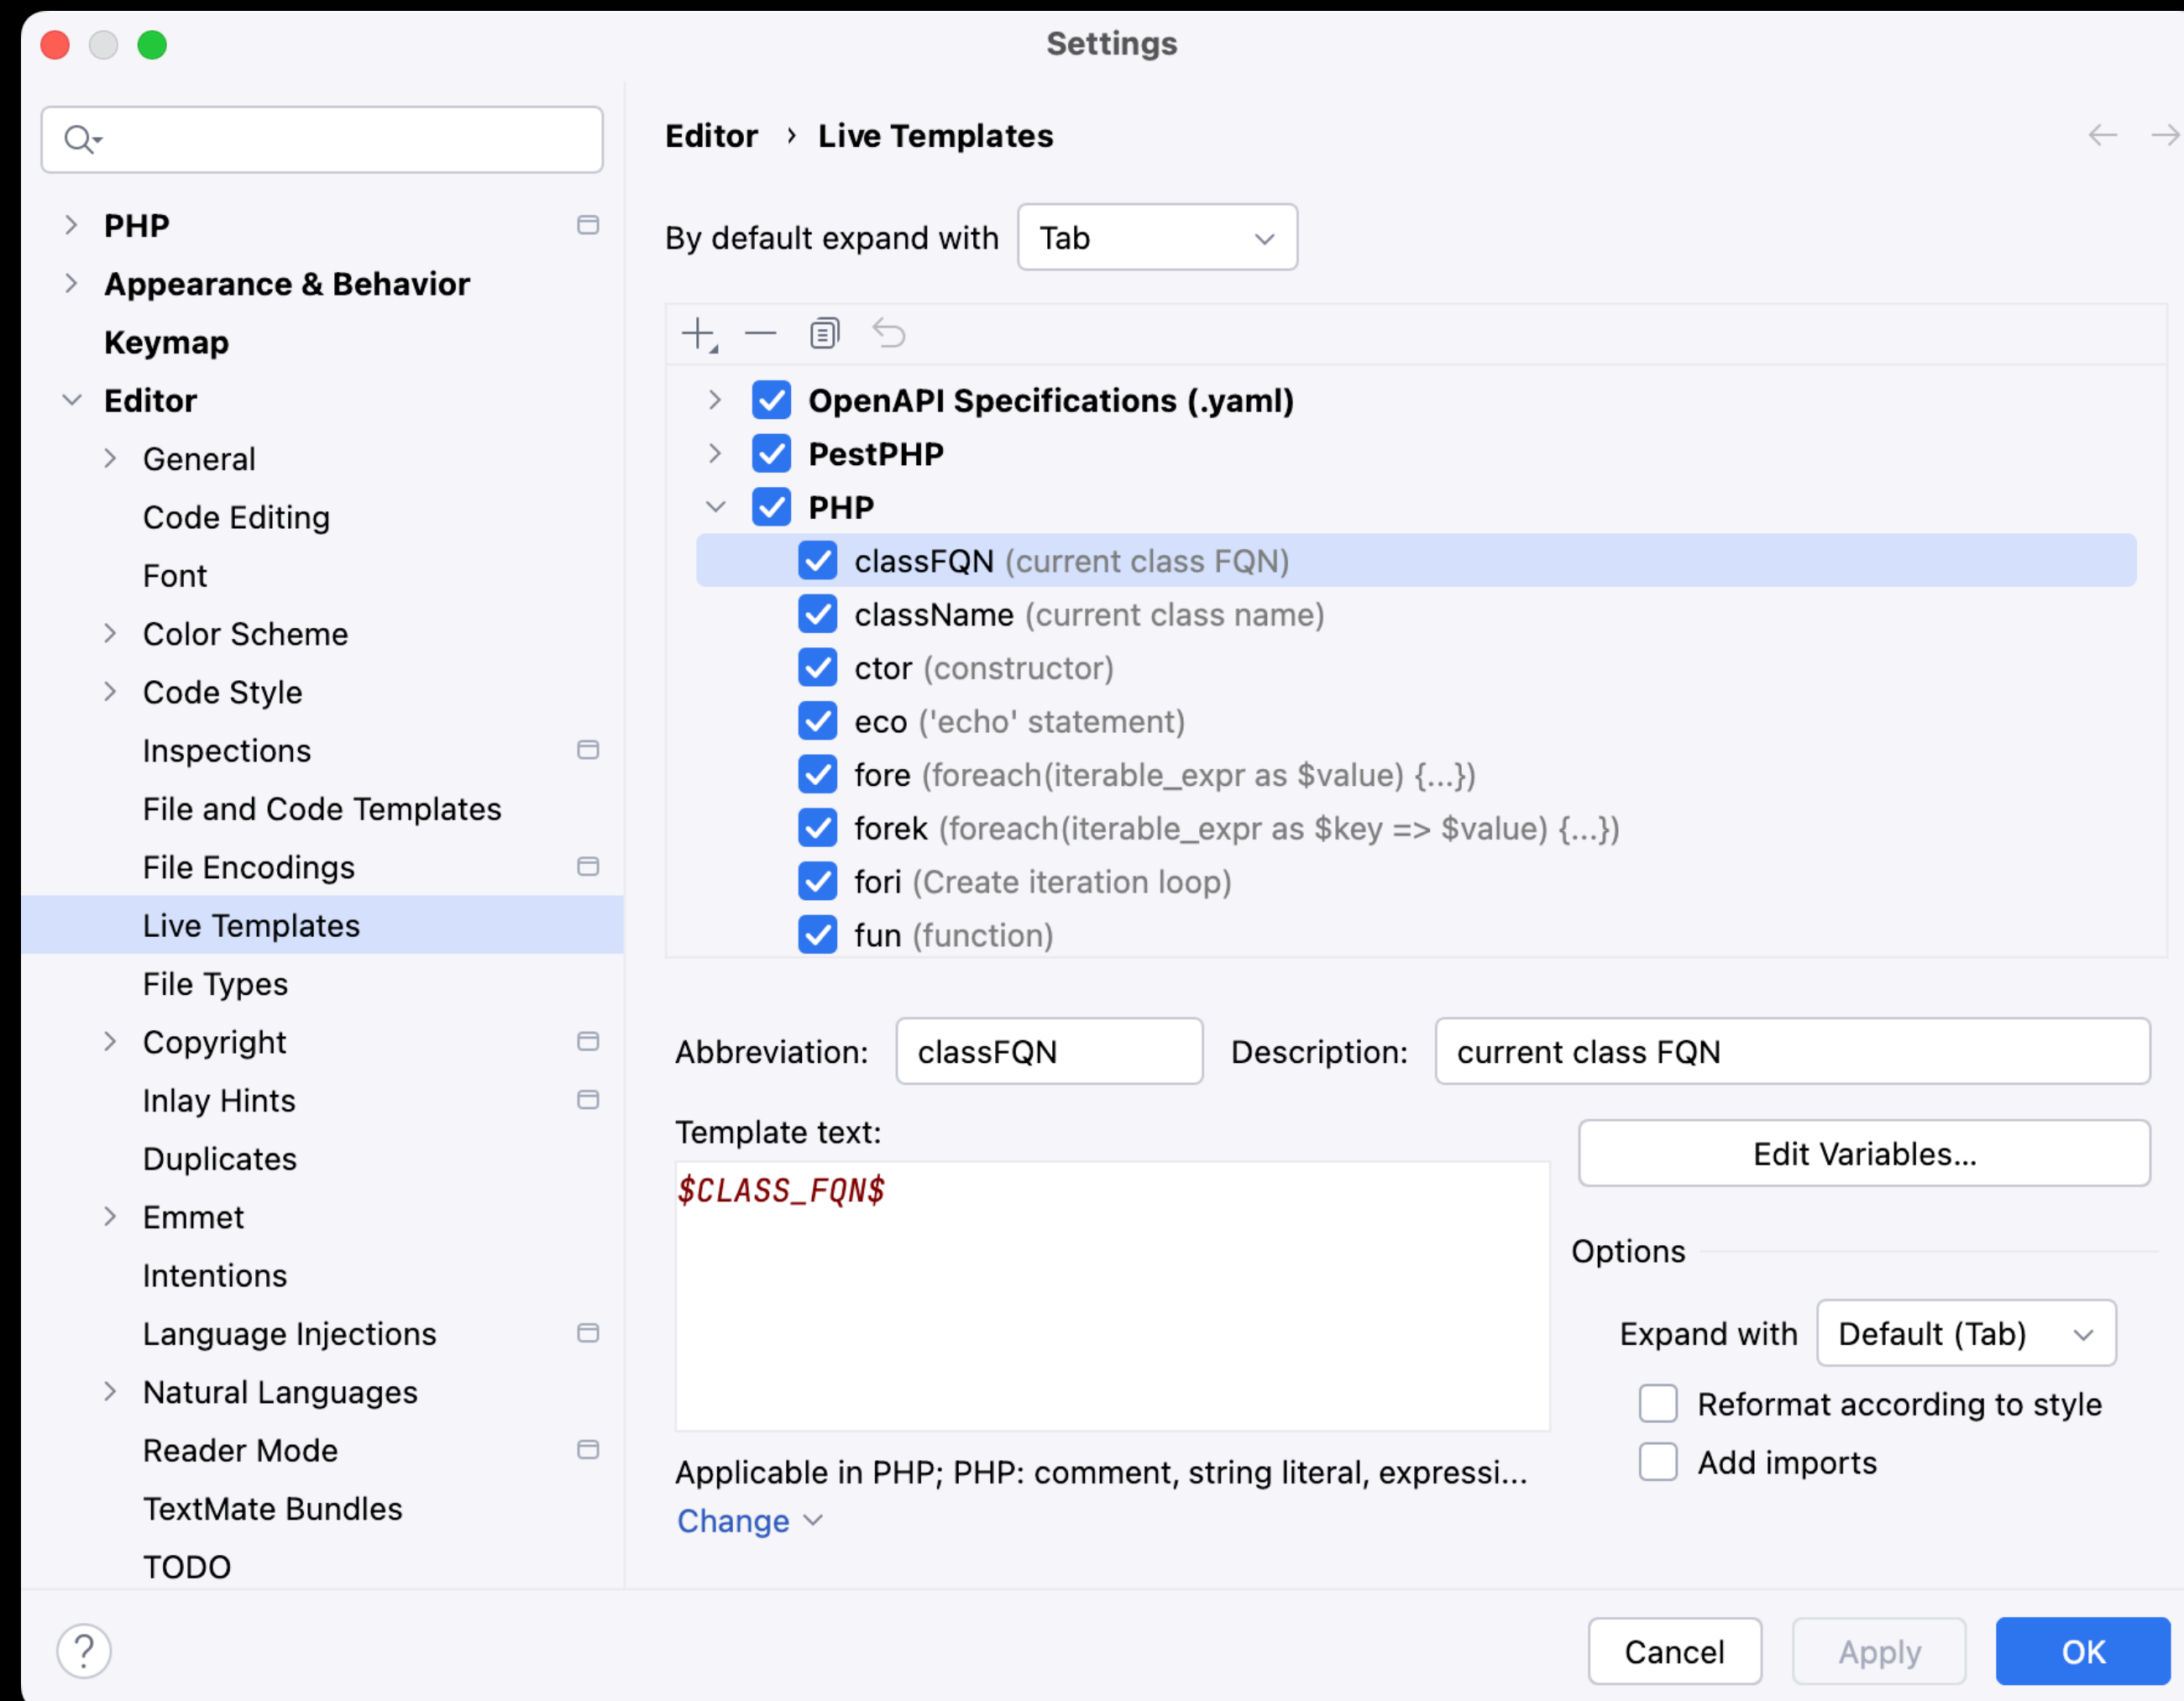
Settings

PHP
Appearance & Behavior
Keymap
Editor
General
Code Editing
Font
Color Scheme
Code Style
Inspections
File and Code Templates
File Encodings
Live Templates
File Types
Copyright
Inlay Hints
Duplicates
Emmet
Intentions
Language Injections
Natural Languages
Reader Mode
TextMate Bundles
TODO

Editor › Live Templates

By default expand with Tab

OpenAPI Specifications (.yaml)
PestPHP
PHP
classFQN (current class FQN)
className (current class name)
ctor (constructor)
eco ('echo' statement)
fore (foreach(iterable_expr as $value) {...})
forek (foreach(iterable_expr as $key => $value) {...})
fori (Create iteration loop)
fun (function)

Abbreviation: classFQN
Description: current class FQN

Template text:
$CLASS_FQN$

Edit Variables...

Options
Expand with Default (Tab)
Reformat according to style
Add imports

Applicable in PHP; PHP: comment, string literal, expressi...
Change

?
Cancel
Apply
OK